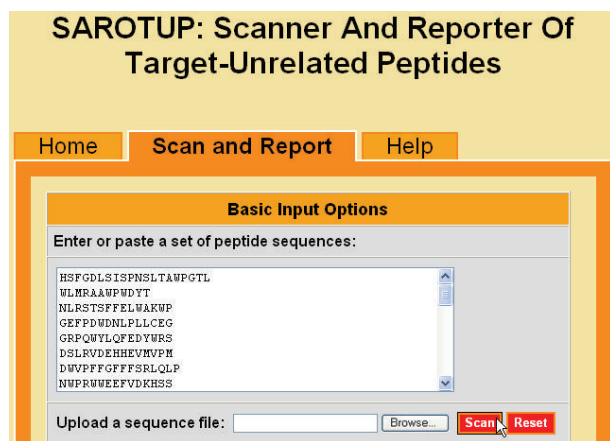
SAROTUP: Scanner And Reporter Of Target-Unrelated Peptides

Home
Scan and Report
Help

Basic Input Options

Enter or paste a set of peptide sequences:

HSFGDLSISPNSLTAWPGTL
WLMRAAWPWDYT
NLRSTSFFELWAKWP
GEFPDWDNLPLLCEG
GRPQWYLQFEDYWRS
DSLRVDEHHEVMVPM
DWVPFFGFFFSRLQLP
NWPRWWEEFVDKHSS

Upload a sequence file:
Browse...
Scan
Reset